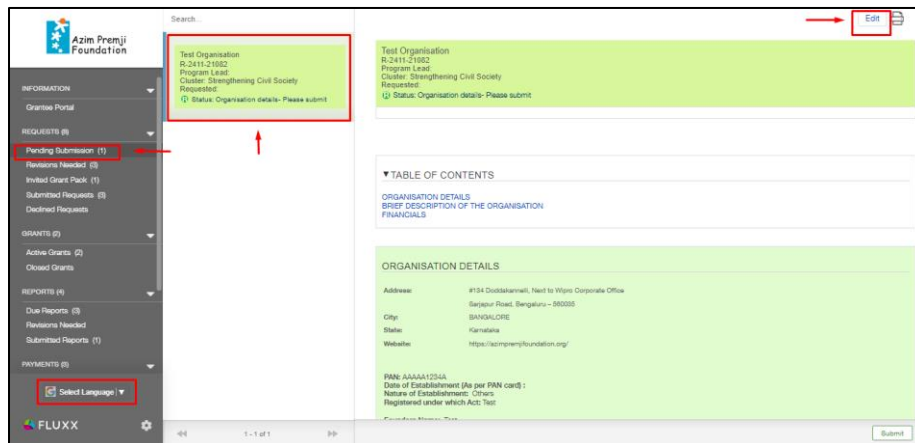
Azim Premji Foundation

INFORMATION
Grantee Portal

REQUESTS (6)
Pending Submission (1)
Revisions Needed (0)
Invited Grant Pack (1)
Submitted Requests (0)
Declined Requests

GRANTS (2)
Active Grants (2)
Closed Grants

REPORTS (4)
Due Reports (3)
Revisions Needed
Submitted Reports (1)

PAYMENTS (0)

Select Language ▼

FLUXX

Search...

Test Organisation
R-2411-21082
Program Lead:
Cluster: Strengthening Civil Society
Requested:
Status: Organisation details- Please submit

1 - 1 of 1

Edit

Test Organisation
R-2411-21082
Program Lead:
Cluster: Strengthening Civil Society
Requested:
Status: Organisation details- Please submit

▼TABLE OF CONTENTS
ORGANISATION DETAILS
BRIEF DESCRIPTION OF THE ORGANISATION
FINANCIALS

ORGANISATION DETAILS

| Address: | #134 Doddakannelli, Next to Wipro Corporate Office Sarjapur Road, Bengaluru – 560035 |
|---|---|
| City: | BANGALORE |
| State: | Karnataka |
| Website: | https://azimpremjifoundation.org/ |

PAN: AAAAA1234A
Date of Establishment (As per PAN card) :
Nature of Establishment: Others
Registered under which Act: Test

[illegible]

Submit